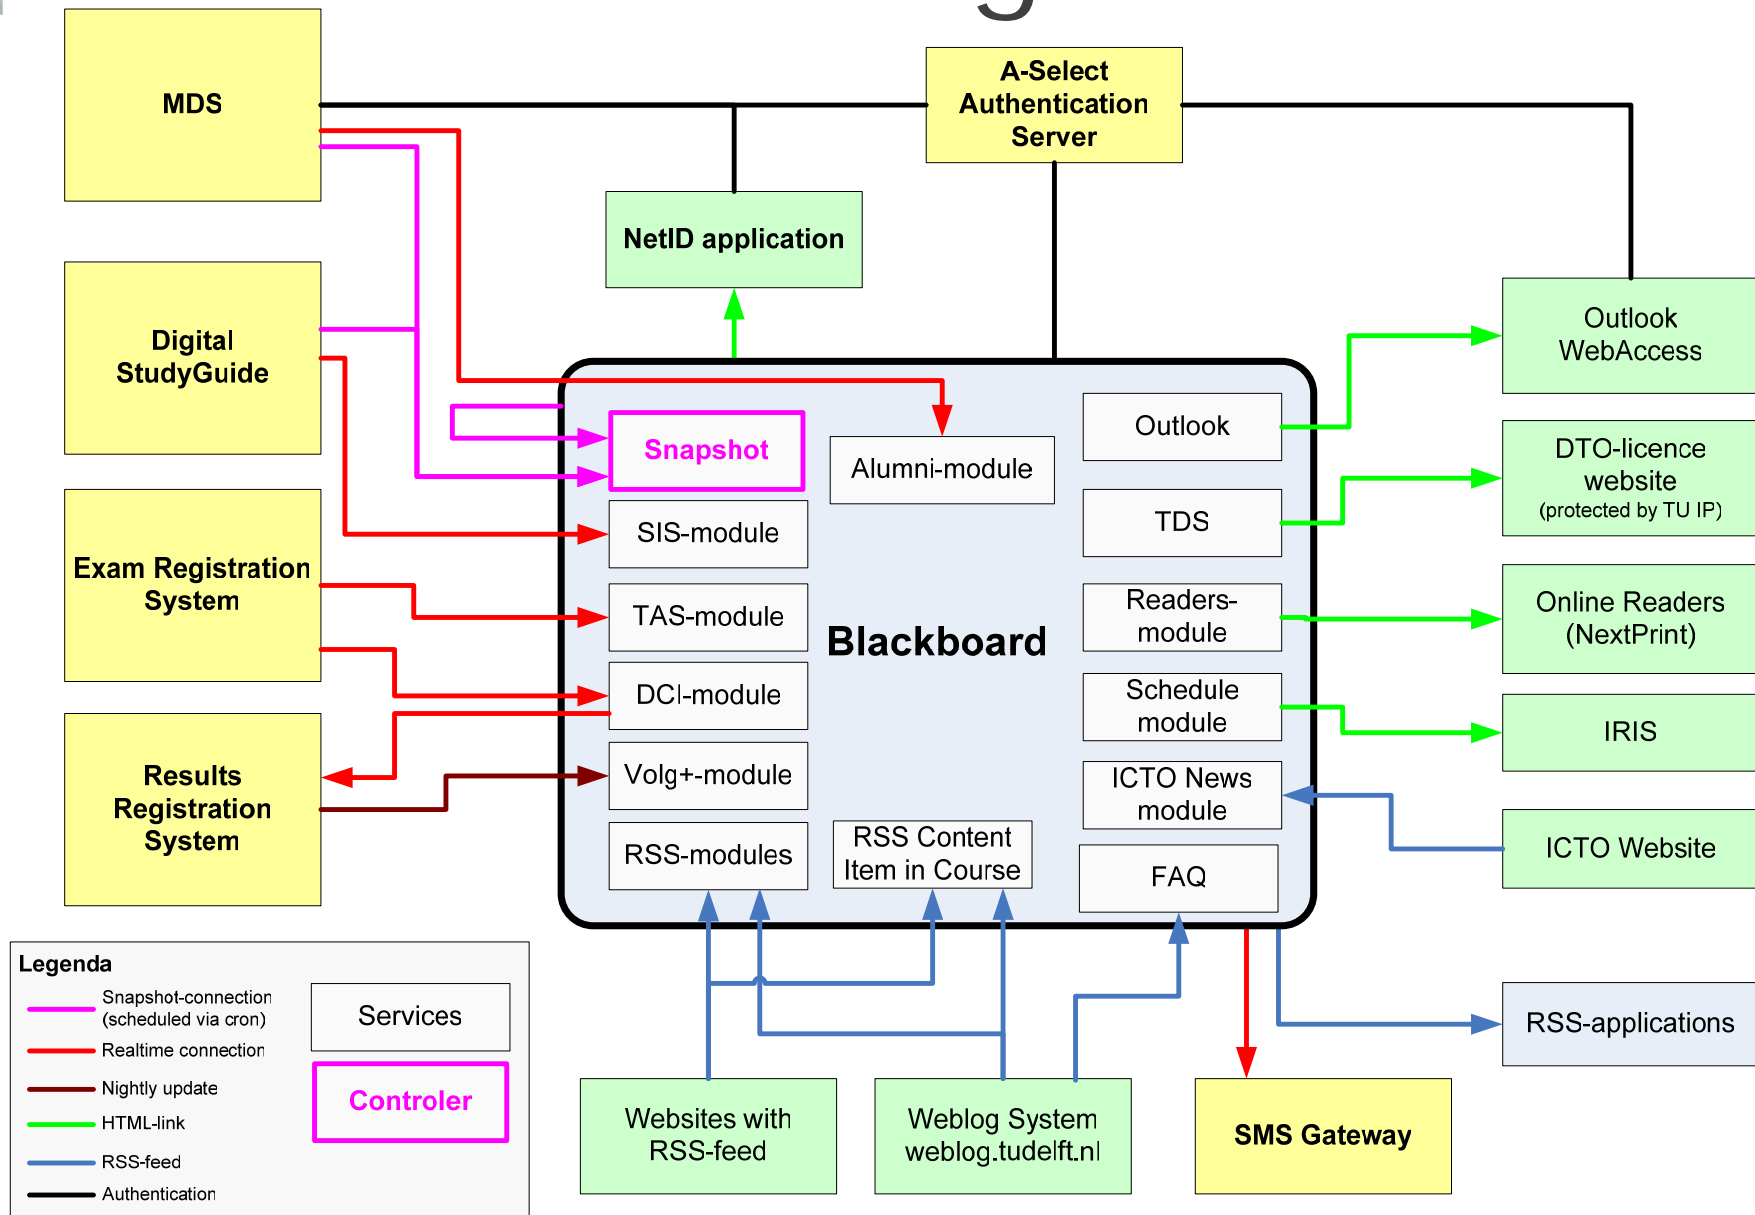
MDS

A-Select Authentication Server

NetID application

Digital StudyGuide

Exam Registration System

Results Registration System

Outlook WebAccess

DTO-licence website (protected by TU IP)

Online Readers (NextPrint)

IRIS

ICTO Website

RSS-applications

Snapshot

Alumni-module

Outlook

TDS

SIS-module

TAS-module

Blackboard

Readers-module

DCI-module

Schedule module

Volg+-module

ICTO News module

RSS-modules

RSS Content Item in Course

FAQ

Legenda

Snapshot-connection (scheduled via cron)

Realtime connection

Nightly update

HTML-link

RSS-feed

Authentication

Services

Controler

Websites with RSS-feed

Weblog System weblog.tudelft.nl

SMS Gateway